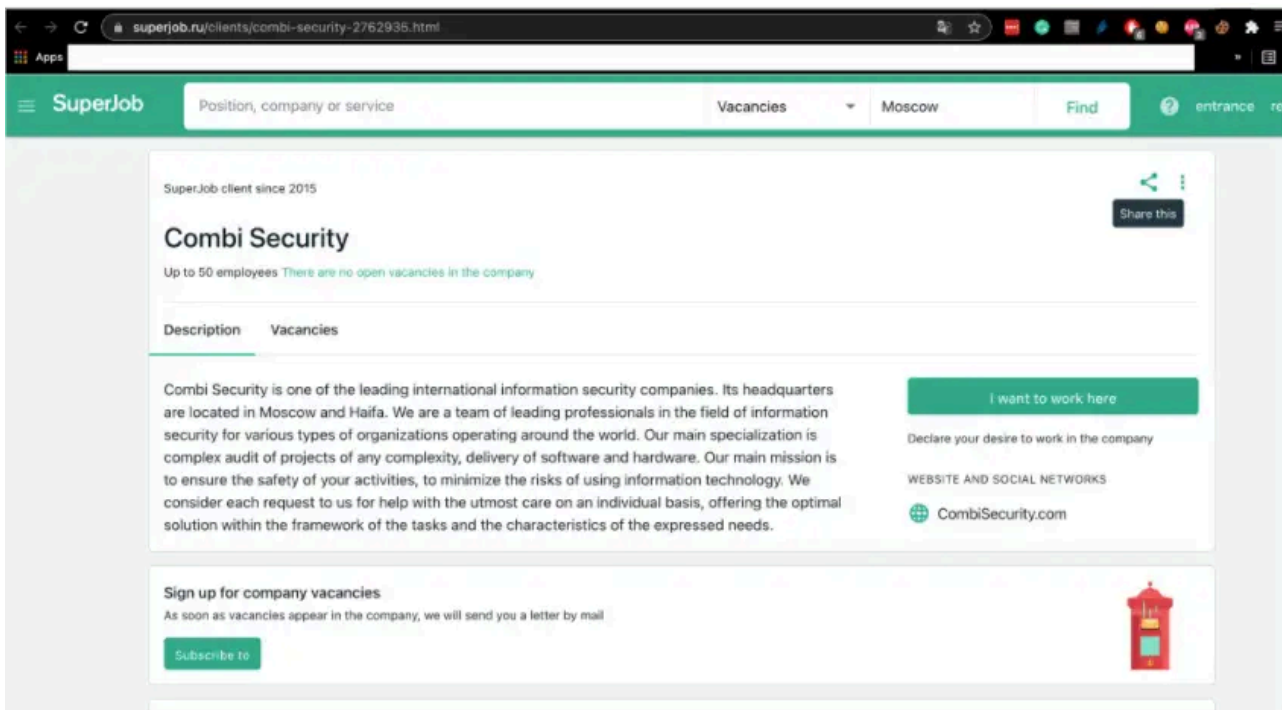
superjob.ru/clients/combi-security-2762936.html

Apps

SuperJob

Position, company or service

Vacancies

Moscow

Find

entrance

SuperJob client since 2015

Share this

Combi Security

Up to 50 employees There are no open vacancies in the company

Description

Vacancies

Combi Security is one of the leading international information security companies. Its headquarters are located in Moscow and Haifa. We are a team of leading professionals in the field of information security for various types of organizations operating around the world. Our main specialization is complex audit of projects of any complexity, delivery of software and hardware. Our main mission is to ensure the safety of your activities, to minimize the risks of using information technology. We consider each request to us for help with the utmost care on an individual basis, offering the optimal solution within the framework of the tasks and the characteristics of the expressed needs.

I want to work here

Declare your desire to work in the company

WEBSITE AND SOCIAL NETWORKS

CombiSecurity.com

Sign up for company vacancies

As soon as vacancies appear in the company, we will send you a letter by mail

Subscribe to